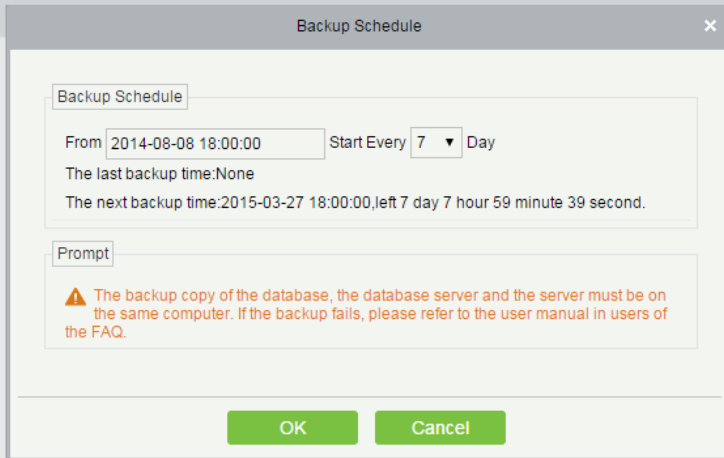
Backup Schedule

×

Backup Schedule

From 2014-08-08 18:00:00 Start Every 7 Day

The last backup time:None

The next backup time:2015-03-27 18:00:00,left 7 day 7 hour 59 minute 39 second.

Prompt

The backup copy of the database, the database server and the server must be on the same computer. If the backup fails, please refer to the user manual in users of the FAQ.

OK Cancel